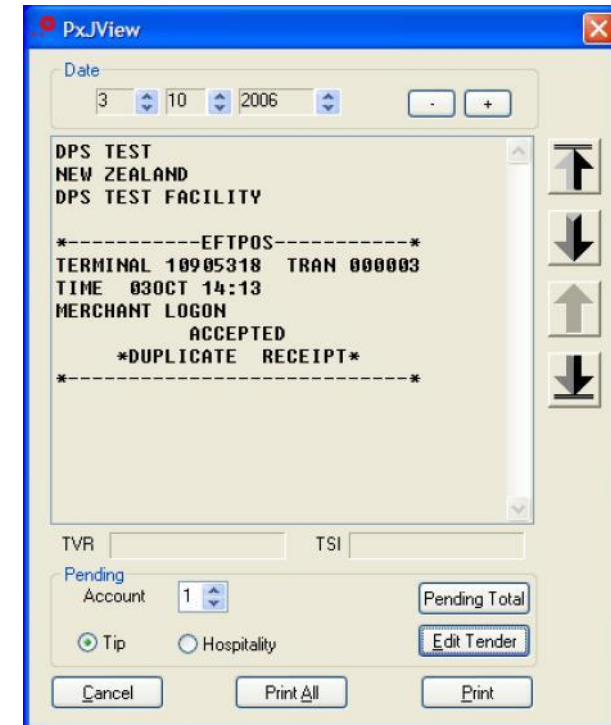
PxJView

Date

3 10 2006

- +

DPS TEST
NEW ZEALAND
DPS TEST FACILITY

*-----------EFTPOS-----------*
TERMINAL 10905318 TRAN 000003
TIME 03OCT 14:13
MERCHANT LOGON
ACCEPTED
*DUPLICATE RECEIPT*
*----------------------------*

TVR

TSI

Pending

Account 1

Pending Total

Tip

Hospitality

Edit Tender

Cancel

Print All

Print